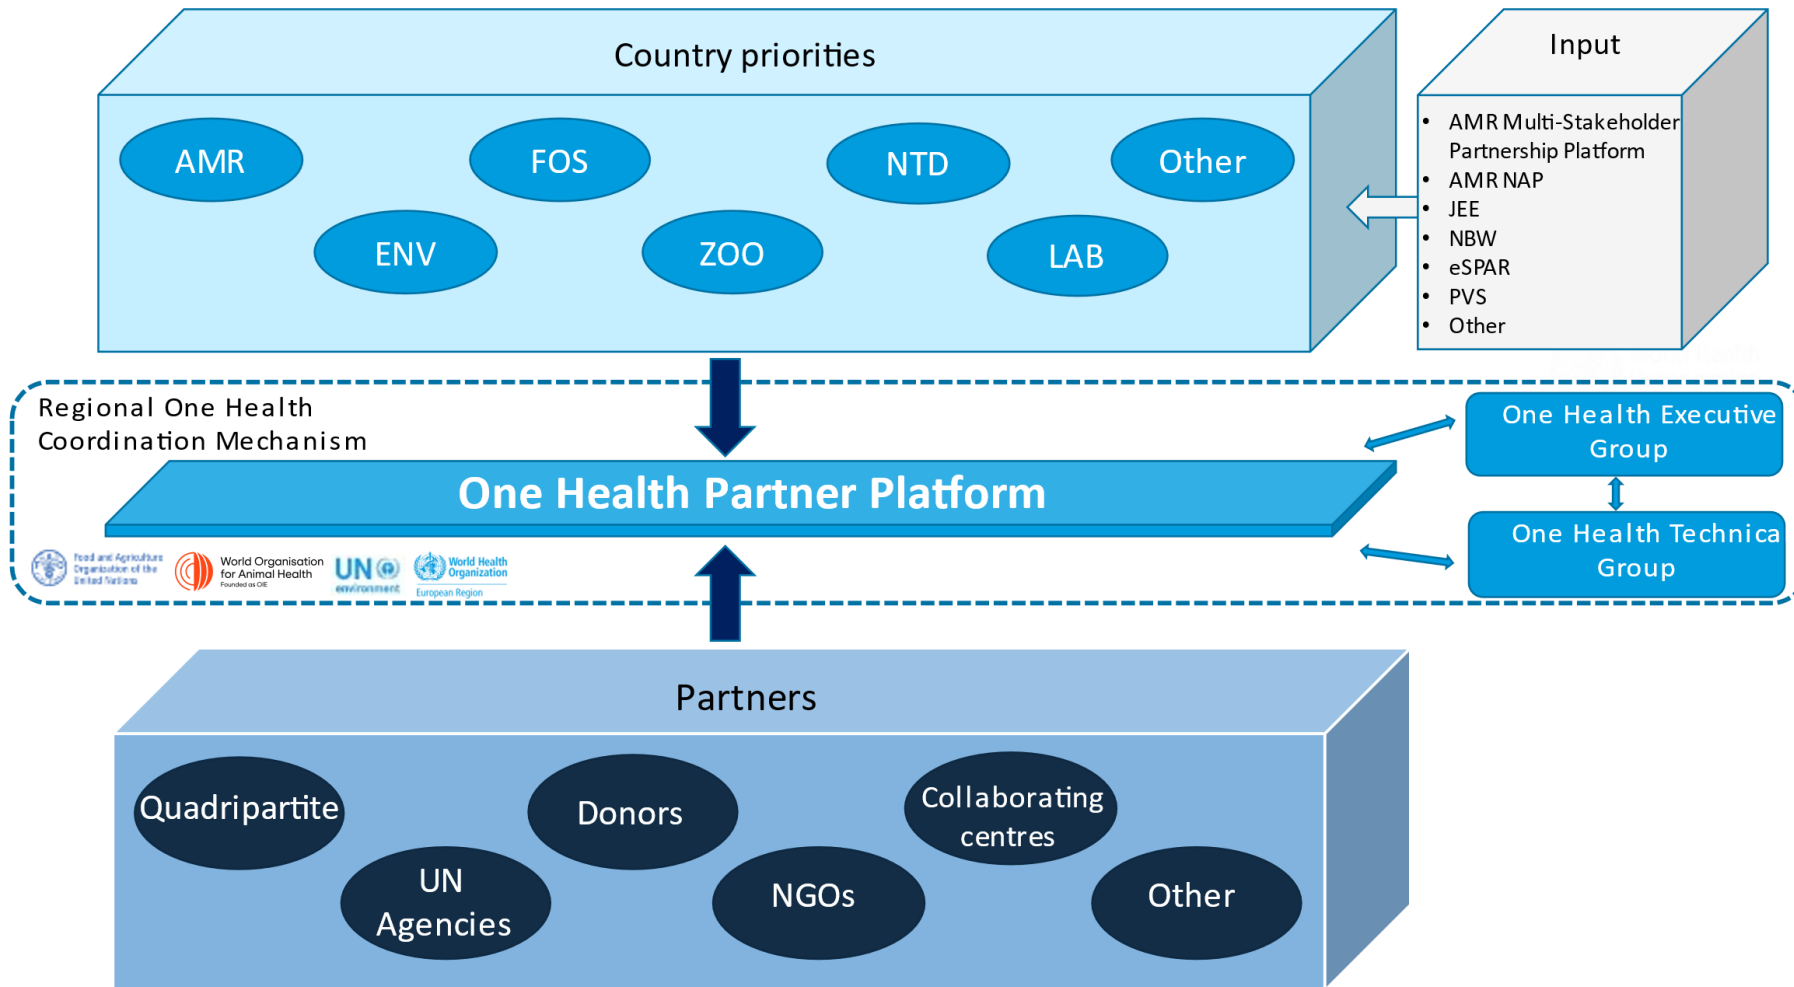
Country priorities

AMR

FOS

NTD

Other

ENV

ZOO

LAB

Input

- AMR Multi-Stakeholder Partnership Platform
- AMR NAP
- JEE
- NBW
- eSPAR
- PVS
- Other

Regional One Health Coordination Mechanism

One Health Partner Platform

One Health Executive Group

One Health Technica Group

Food and Agriculture Organization of the United Nations

World Organisation for Animal Health Founded as OIE

UN environment

World Health Organization European Region

Partners

Quadripartite

Donors

Collaborating centres

UN Agencies

NGOs

Other